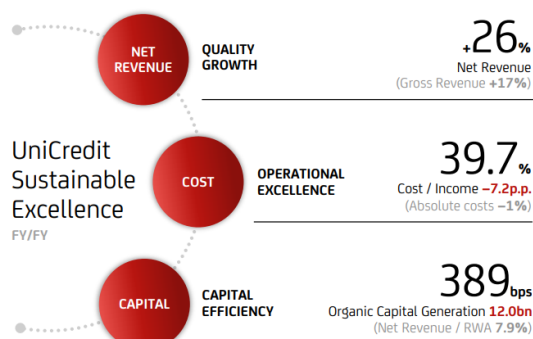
UniCredit Sustainable Excellence
FY/FY

NET REVENUE
QUALITY GROWTH
+26%
Net Revenue
(Gross Revenue +17%)

COST
OPERATIONAL EXCELLENCE
39.7%
Cost / Income −7.2p.p.
(Absolute costs −1%)

CAPITAL
CAPITAL EFFICIENCY
389bps
Organic Capital Generation 12.0bn
(Net Revenue / RWA 7.9%)